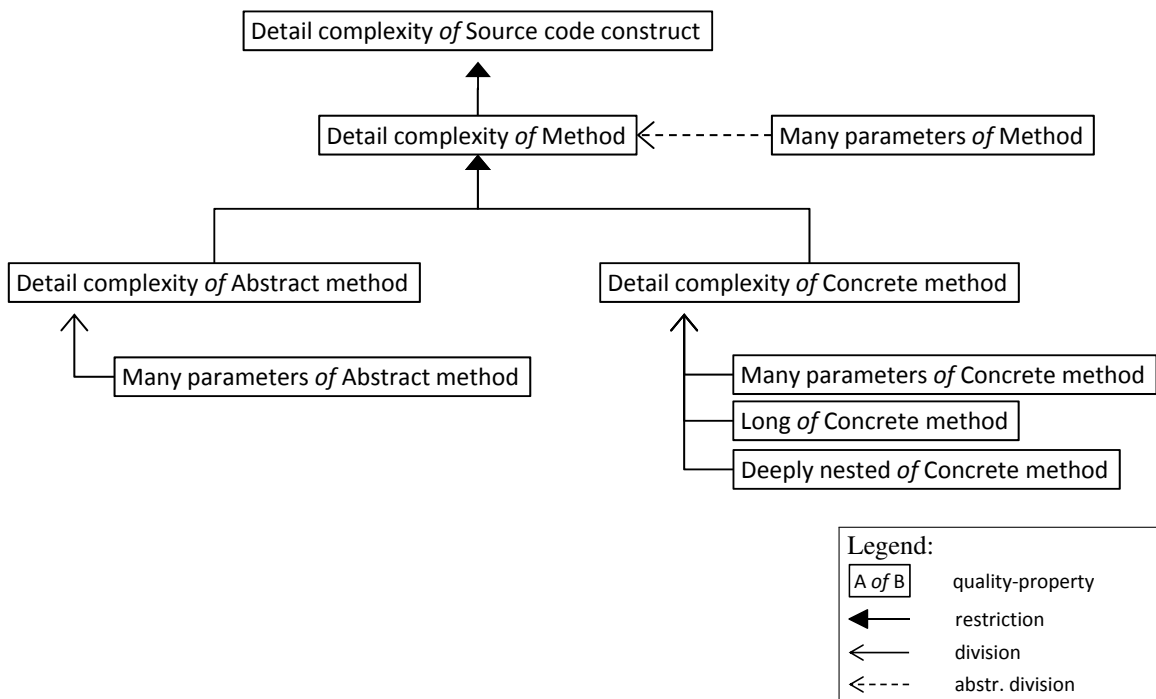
Detail complexity *of* Source code construct

Detail complexity *of* Method

Many parameters *of* Method

Detail complexity *of* Abstract method

Detail complexity *of* Concrete method

Many parameters *of* Abstract method

Many parameters *of* Concrete method

Long *of* Concrete method

Deeply nested *of* Concrete method

Legend:

A *of* B quality-property

restriction

division

abstr. division